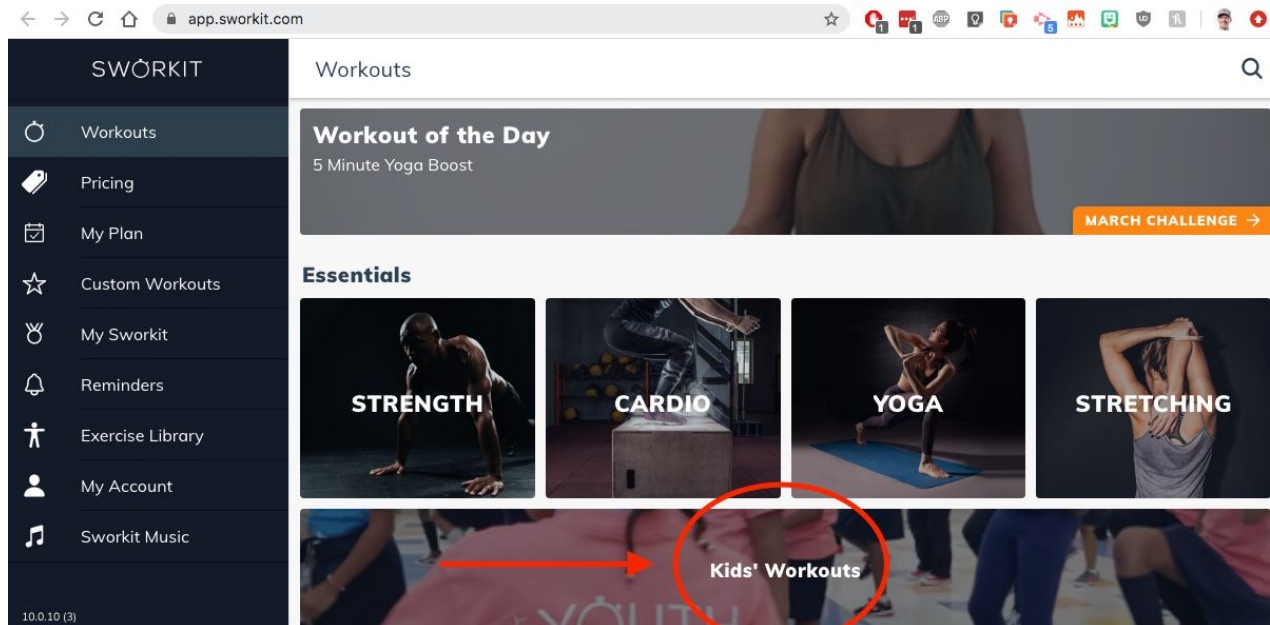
app.sworkit.com

SWORKIT

Workouts
Pricing
My Plan
Custom Workouts
My Sworkit
Reminders
Exercise Library
My Account
Sworkit Music

10.0.10 (3)

Workouts

Workout of the Day
5 Minute Yoga Boost

MARCH CHALLENGE →

Essentials

STRENGTH
CARDIO
YOGA
STRETCHING

Kids' Workouts